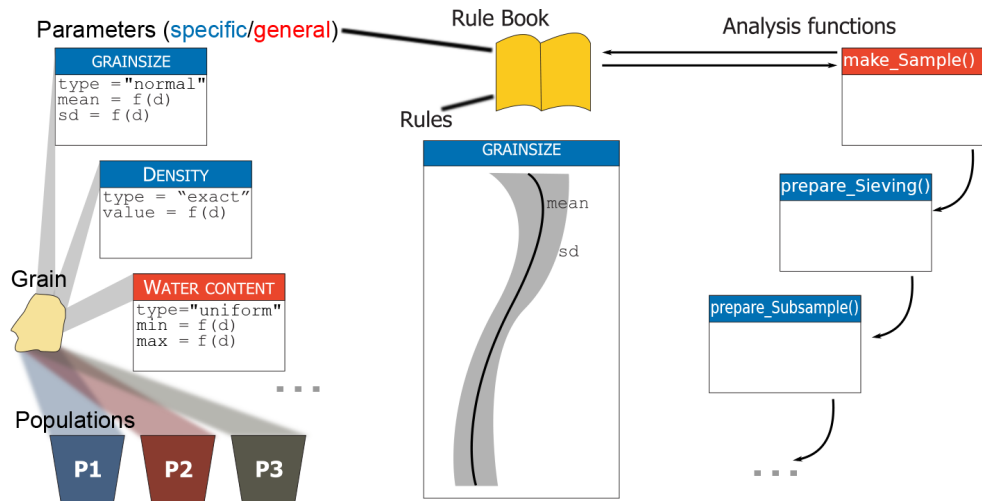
Parameters (specific/general)

GRAINSIZE
type ="normal"
mean = f(d)
sd = f(d)

DENSITY
type = "exact"
value = f(d)

WATER CONTENT
type="uniform"
min = f(d)
max = f(d)

Grain

...

Populations

P1 P2 P3

Rule Book

Rules

GRAINSIZE
mean
sd

Analysis functions

make_Sample()

prepare_Sieving()

prepare_Subsample()

...